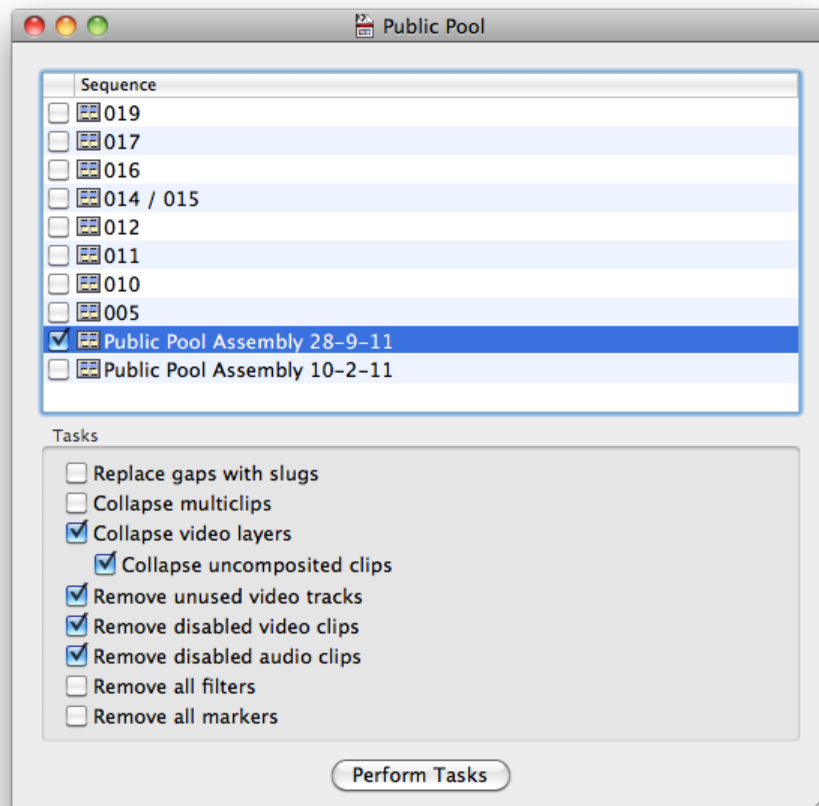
Public Pool

Sequence
019
017
016
014 / 015
012
011
010
005
Public Pool Assembly 28-9-11
Public Pool Assembly 10-2-11

Tasks
Replace gaps with slugs
Collapse multiclips
Collapse video layers
Collapse uncomposited clips
Remove unused video tracks
Remove disabled video clips
Remove disabled audio clips
Remove all filters
Remove all markers

Perform Tasks